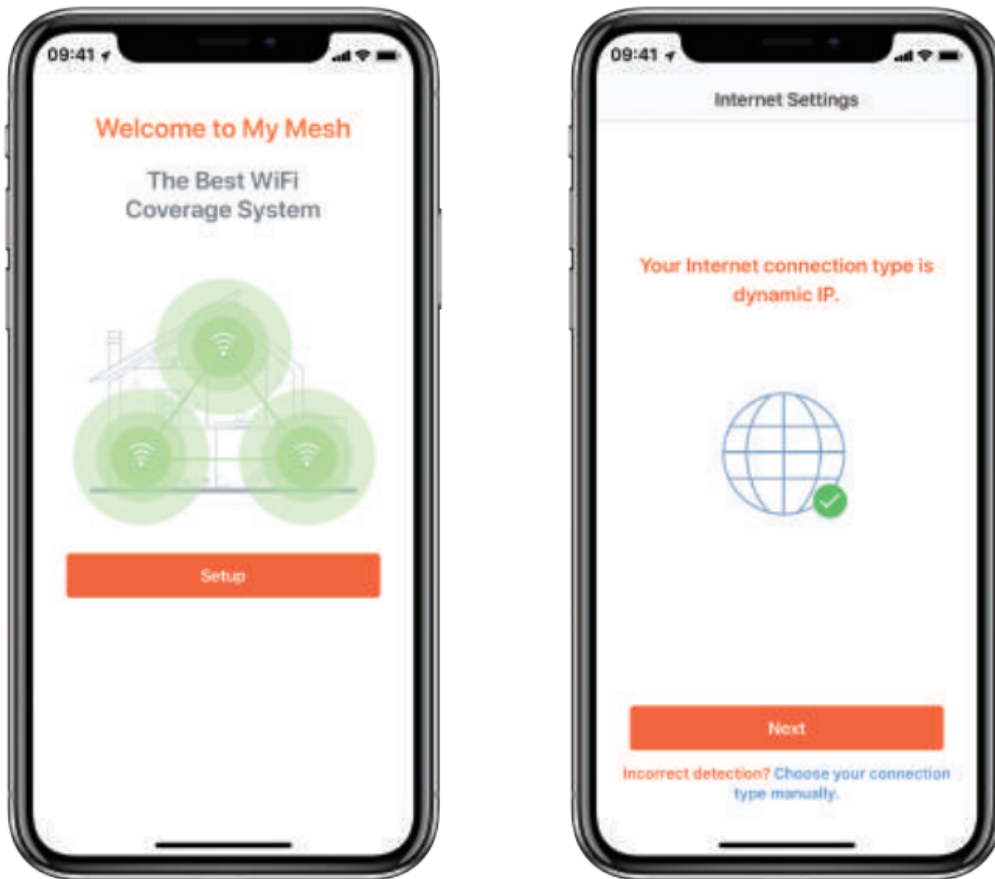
09:41

Welcome to My Mesh

The Best WiFi Coverage System

Setup

09:41

Internet Settings

Your Internet connection type is dynamic IP.

Next

Incorrect detection? Choose your connection type manually.